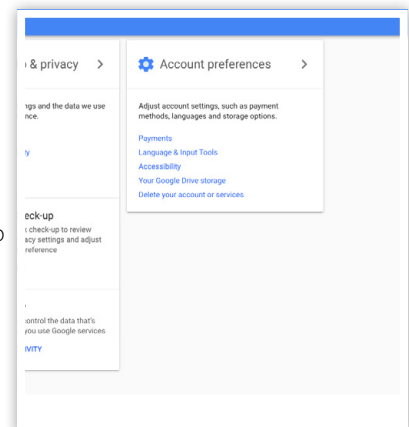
& privacy >

ngs and the data we use nce.

y

eck-up
check-up to review acy settings and adjust reference

ontrol the data that's you use Google services

IVITY

Account preferences >

Adjust account settings, such as payment methods, languages and storage options.

Payments
Language & Input Tools
Accessibility
Your Google Drive storage
Delete your account or services